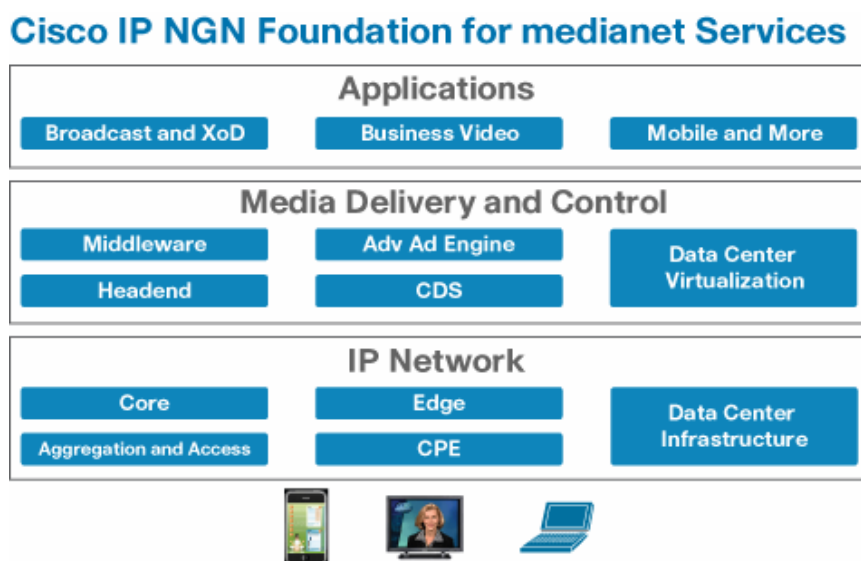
Cisco IP NGN Foundation for medianet Services

Applications

Broadcast and XoD

Business Video

Mobile and More

Media Delivery and Control

Middleware

Adv Ad Engine

Data Center Virtualization

Headend

CDS

IP Network

Core

Edge

Data Center Infrastructure

Aggregation and Access

CPE